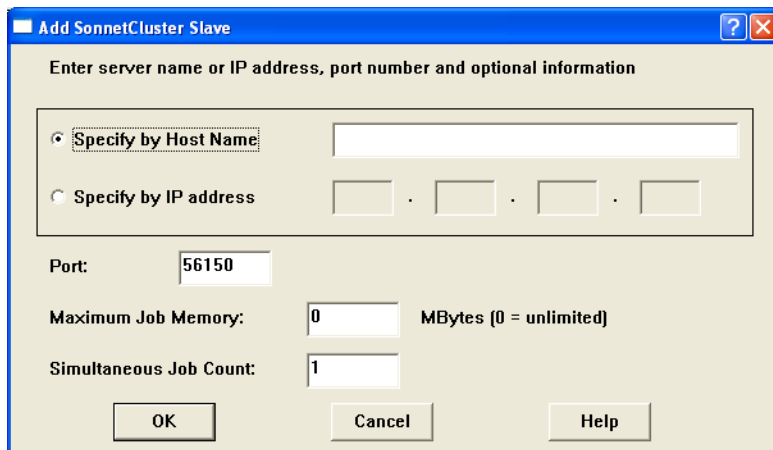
Add SonnetCluster Slave

?

X

Enter server name or IP address, port number and optional information

Specify by Host Name

Specify by IP address

. . .

Port: 56150

Maximum Job Memory: 0 MBytes (0 = unlimited)

Simultaneous Job Count: 1

OK

Cancel

Help